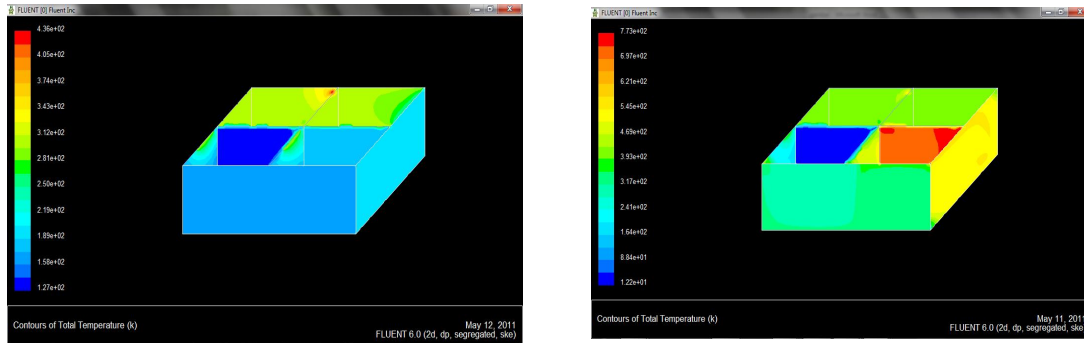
FLUENT [0] Fluent Inc

4.36e+02
4.05e+02
3.74e+02
3.43e+02
3.12e+02
2.81e+02
2.50e+02
2.19e+02
1.89e+02
1.58e+02
1.27e+02

Contours of Total Temperature (k)

May 12, 2011
FLUENT 6.0 (2d, dp, segregated, ske)

FLUENT [0] Fluent Inc

7.73e+02
6.97e+02
6.21e+02
5.45e+02
4.69e+02
3.93e+02
3.17e+02
2.41e+02
1.64e+02
8.84e+01
1.22e+01

Contours of Total Temperature (k)

May 11, 2011
FLUENT 6.0 (2d, dp, segregated, ske